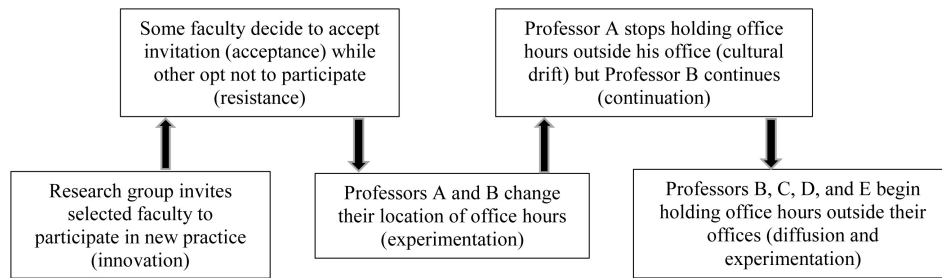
Research group invites selected faculty to participate in new practice (innovation)

Some faculty decide to accept invitation (acceptance) while other opt not to participate (resistance)

Professors A and B change their location of office hours (experimentation)

Professor A stops holding office hours outside his office (cultural drift) but Professor B continues (continuation)

Professors B, C, D, and E begin holding office hours outside their offices (diffusion and experimentation)